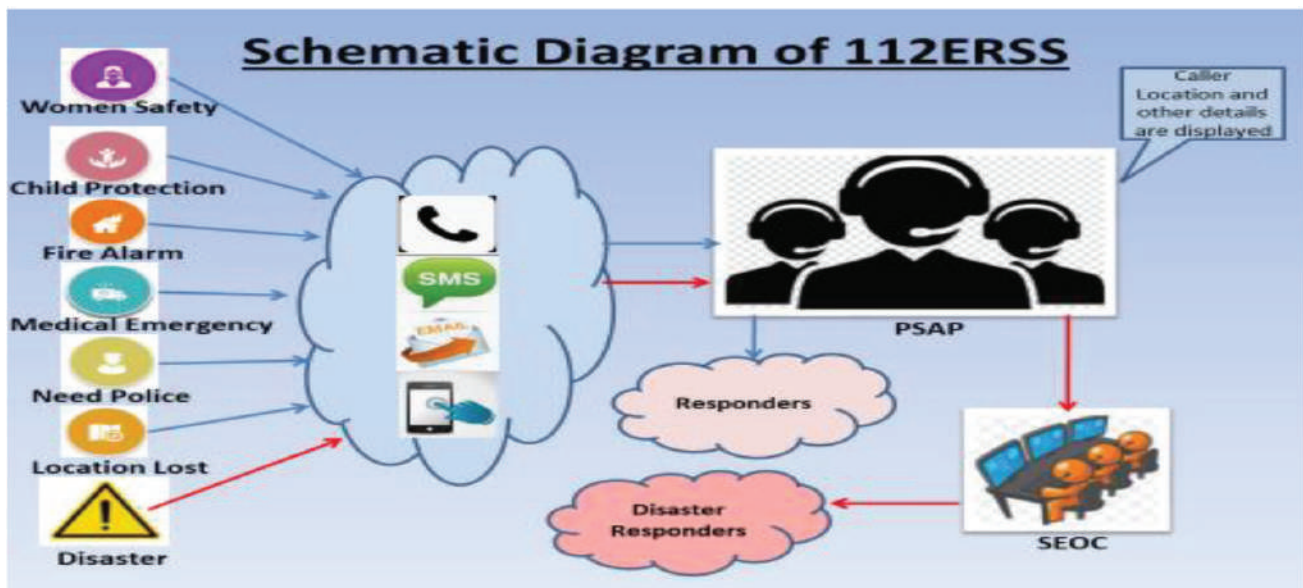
Schematic Diagram of 112ERSS

Women Safety

Child Protection

Fire Alarm

Medical Emergency

Need Police

Location Lost

Disaster

SMS

EMAIL

Caller Location and other details are displayed

PSAP

Responders

Disaster Responders

SEOC